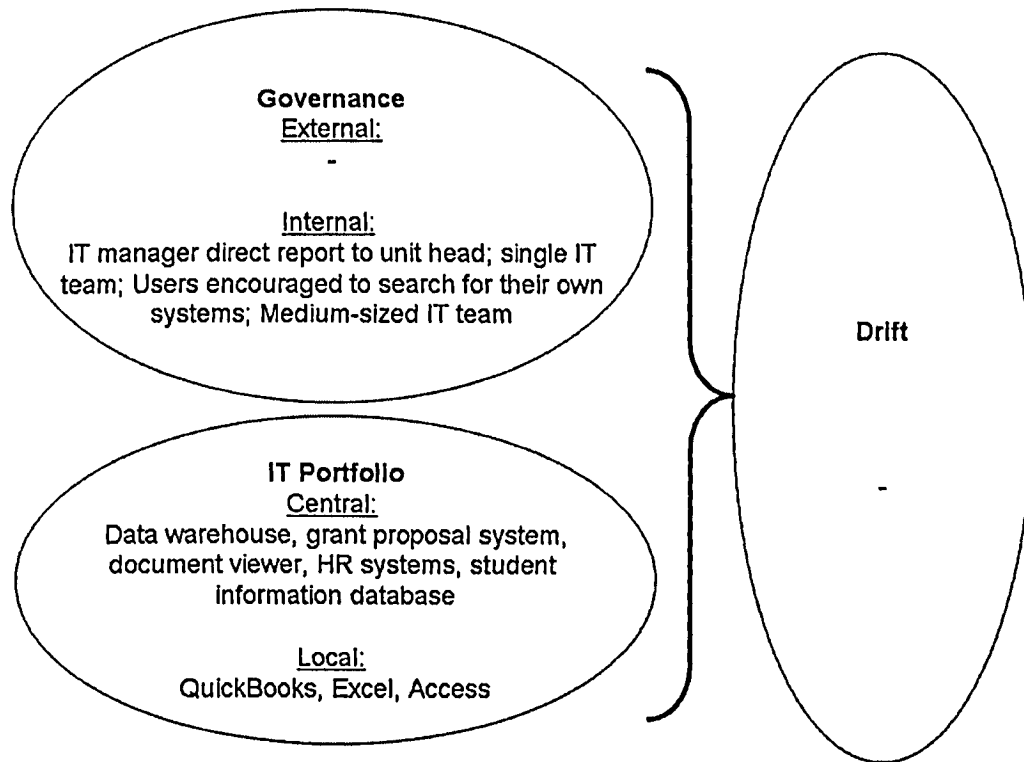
Governance
External:
-

Internal:
IT manager direct report to unit head; single IT team; Users encouraged to search for their own systems; Medium-sized IT team

IT Portfolio
Central:
Data warehouse, grant proposal system, document viewer, HR systems, student information database

Local:
QuickBooks, Excel, Access

Drift

-